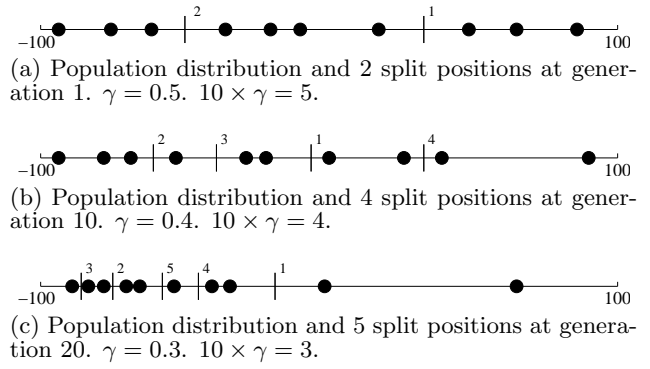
2 1
−100 100
(a) Population distribution and 2 split positions at generation 1. $\gamma = 0.5$. $10 \times \gamma = 5$.

2 3 1 4
−100 100
(b) Population distribution and 4 split positions at generation 10. $\gamma = 0.4$. $10 \times \gamma = 4$.

3 2 5 4 1
−100 100
(c) Population distribution and 5 split positions at generation 20. $\gamma = 0.3$. $10 \times \gamma = 3$.